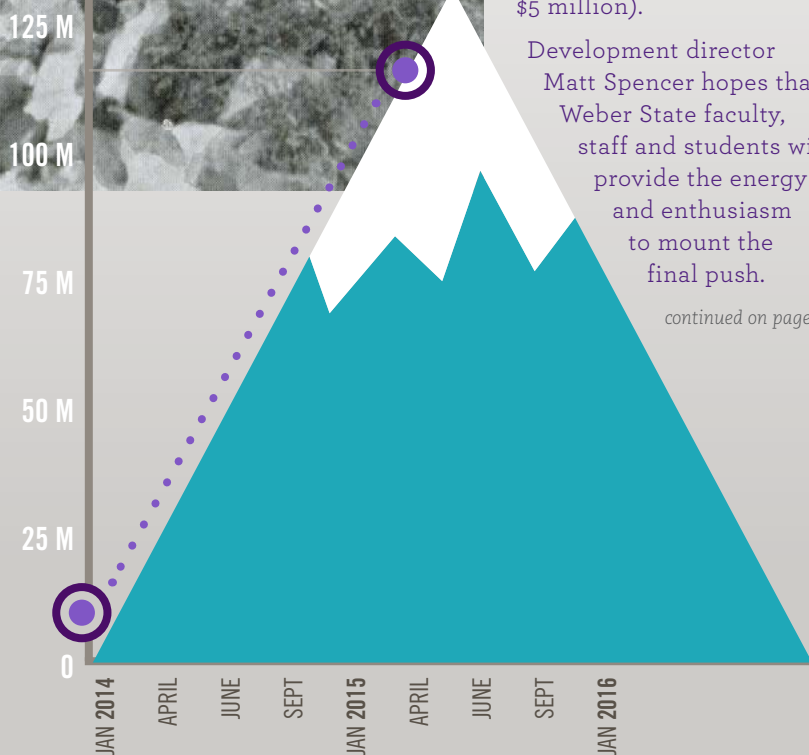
125 M
100 M
75 M
50 M
25 M
0

JAN 2014
APRIL
JUNE
SEPT
JAN 2015
APRIL
JUNE
SEPT
JAN 2016

$5 million).

Development director Matt Spencer hopes tha Weber State faculty, staff and students wi provide the energy and enthusiasm to mount the final push.

continued on page